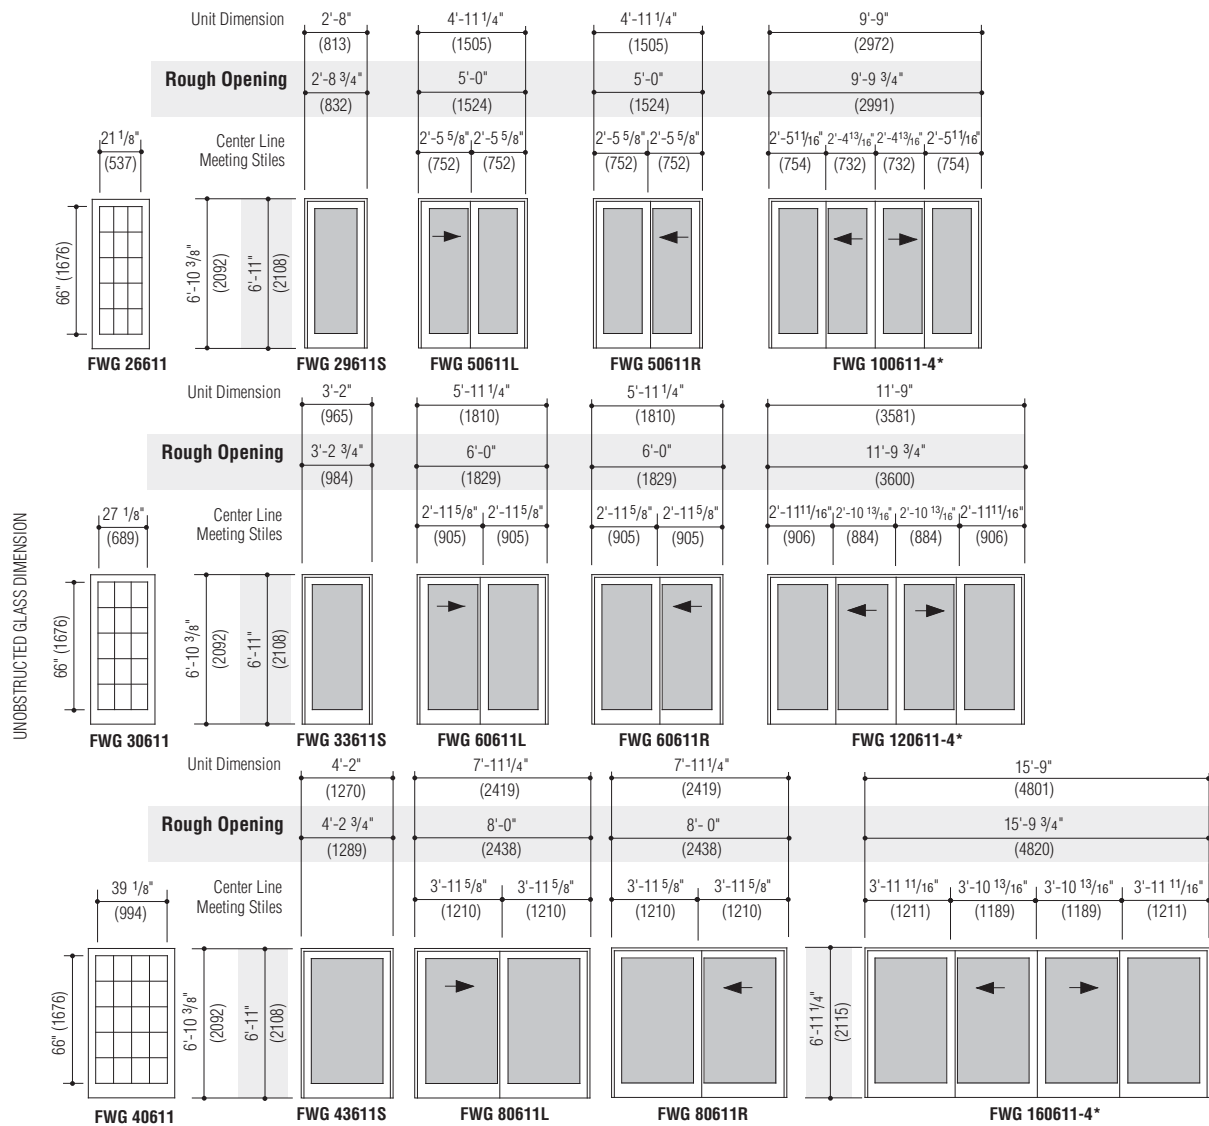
Unit Dimension
2'-8"
(813)
4'-11 1/4"
(1505)
4'-11 1/4"
(1505)
9'-9"
(2972)

Rough Opening
2'-8 3/4"
(832)
5'-0"
(1524)
5'-0"
(1524)
9'-9 3/4"
(2991)

21 1/8"
(537)

Center Line Meeting Stiles
2'-5 5/8" 2'-5 5/8"
(752) (752)
2'-5 5/8" 2'-5 5/8"
(752) (752)
2'-5 11/16" 2'-4 13/16" 2'-4 13/16" 2'-5 11/16"
(754) (732) (732) (754)

66" (1676)
6'-10 3/8" (2092)
6'-11" (2108)

FWG 26611
FWG 29611S
FWG 50611L
FWG 50611R
FWG 100611-4*

Unit Dimension
3'-2"
(965)
5'-11 1/4"
(1810)
5'-11 1/4"
(1810)
11'-9"
(3581)

Rough Opening
3'-2 3/4"
(984)
6'-0"
(1829)
6'-0"
(1829)
11'-9 3/4"
(3600)

27 1/8"
(689)

Center Line Meeting Stiles
2'-11 5/8" 2'-11 5/8"
(905) (905)
2'-11 5/8" 2'-11 5/8"
(905) (905)
2'-11 11/16" 2'-10 13/16" 2'-10 13/16" 2'-11 11/16"
(906) (884) (884) (906)

UNOBSTRUCTED GLASS DIMENSION

66" (1676)
6'-10 3/8" (2092)
6'-11" (2108)

FWG 30611
FWG 33611S
FWG 60611L
FWG 60611R
FWG 120611-4*

Unit Dimension
4'-2"
(1270)
7'-11 1/4"
(2419)
7'-11 1/4"
(2419)
15'-9"
(4801)

Rough Opening
4'-2 3/4"
(1289)
8'-0"
(2438)
8'- 0"
(2438)
15'-9 3/4"
(4820)

39 1/8"
(994)

Center Line Meeting Stiles
3'-11 5/8" 3'-11 5/8"
(1210) (1210)
3'-11 5/8" 3'-11 5/8"
(1210) (1210)
3'-11 11/16" 3'-10 13/16" 3'-10 13/16" 3'-11 11/16"
(1211) (1189) (1189) (1211)

66" (1676)
6'-10 3/8" (2092)
6'-11" (2108)
6'-11 1/4" (2115)

FWG 40611
FWG 43611S
FWG 80611L
FWG 80611R
FWG 160611-4*